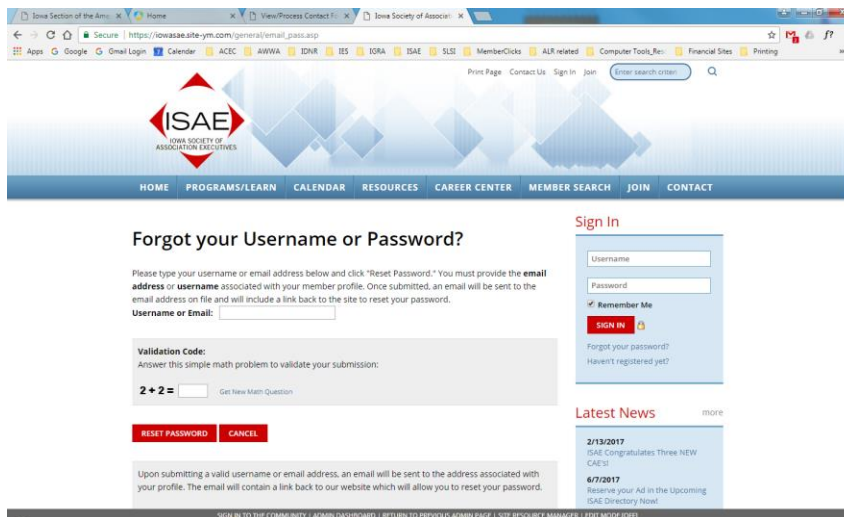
Iowa Section of the Ame × Home × View/Process Contact Fo × Iowa Society of Associat ×

Secure | https://iowasae.site-ym.com/general/email_pass.asp

Apps Google Gmail Login Calendar ACEC AWWA IDNR IES IGRA ISAE SLSI MemberClicks ALR related Computer Tools_Res Financial Sites Printing

Print Page Contact Us Sign In Join Enter search criteri

ISAE
IOWA SOCIETY OF ASSOCIATION EXECUTIVES

HOME PROGRAMS/LEARN CALENDAR RESOURCES CAREER CENTER MEMBER SEARCH JOIN CONTACT

Forgot your Username or Password?

Please type your username or email address below and click "Reset Password." You must provide the **email address** or **username** associated with your member profile. Once submitted, an email will be sent to the email address on file and will include a link back to the site to reset your password.

**Username or Email:**

**Validation Code:**
Answer this simple math problem to validate your submission:

**2 + 2 =** Get New Math Question

RESET PASSWORD CANCEL

Upon submitting a valid username or email address, an email will be sent to the address associated with your profile. The email will contain a link back to our website which will allow you to reset your password.

Sign In

Username

Password

Remember Me

SIGN IN

Forgot your password?

Haven't registered yet?

Latest News more

2/13/2017
ISAE Congratulates Three NEW CAE'S!

6/7/2017
Reserve your Ad in the Upcoming ISAE Directory Now!

SIGN IN TO THE COMMUNITY | ADMIN DASHBOARD | RETURN TO PREVIOUS ADMIN PAGE | SITE RESOURCE MANAGER | EDIT MODE [OFF]